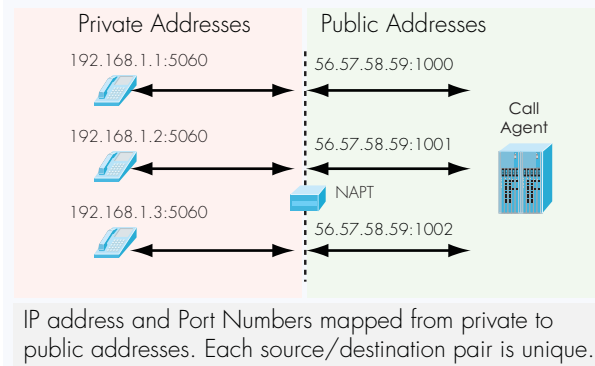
Private Addresses

Public Addresses

192.168.1.1:5060

56.57.58.59:1000

192.168.1.2:5060

56.57.58.59:1001

Call Agent

NAPT

192.168.1.3:5060

56.57.58.59:1002

IP address and Port Numbers mapped from private to public addresses. Each source/destination pair is unique.